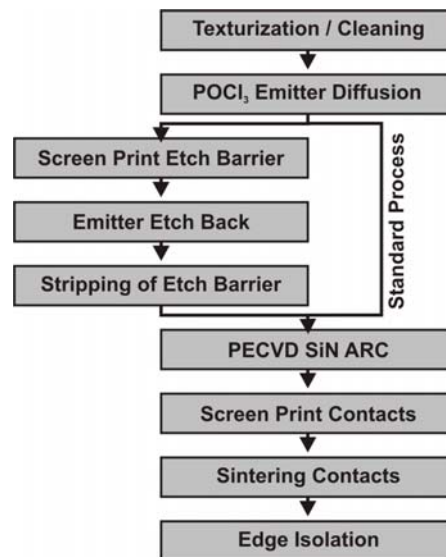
Texturization / Cleaning

$POCl_3$ Emitter Diffusion

Screen Print Etch Barrier

Emitter Etch Back

Stripping of Etch Barrier

Standard Process

PECVD SiN ARC

Screen Print Contacts

Sintering Contacts

Edge Isolation